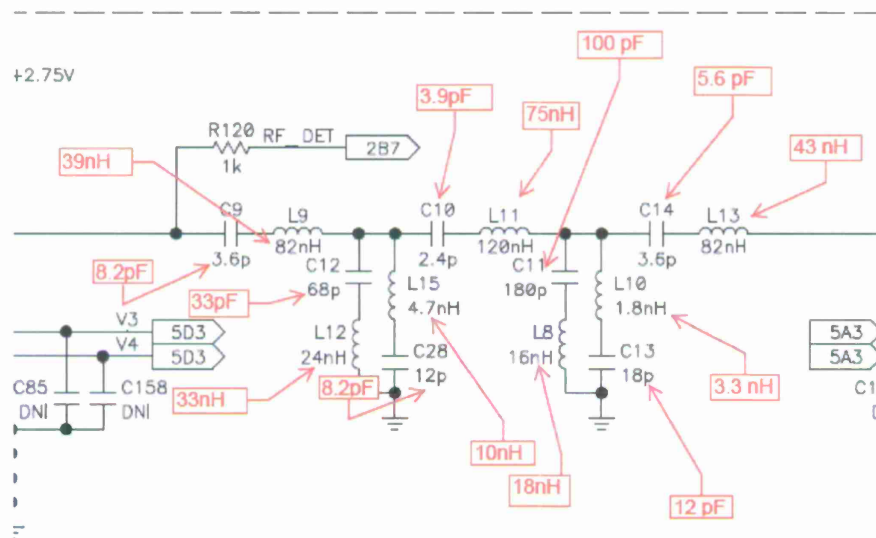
+2.75V

100 pF

3.9pF

75nH

5.6 pF

R120 RF_DET
1k

2B7

39nH

43 nH

C9
3.6p

L9
82nH

C10
2.4p

L11
120nH

C14
3.6p

L13
82nH

8.2pF

C12
68p

L15
4.7nH

C11
180p

L10
1.8nH

33pF

V3
V4

5D3
5D3

L12
24nH

C28
12p

L8
16nH

C13
18p

5A3
5A3

C85
DNI

C158
DNI

33nH

8.2pF

3.3 nH

C1

10nH

18nH

12 pF